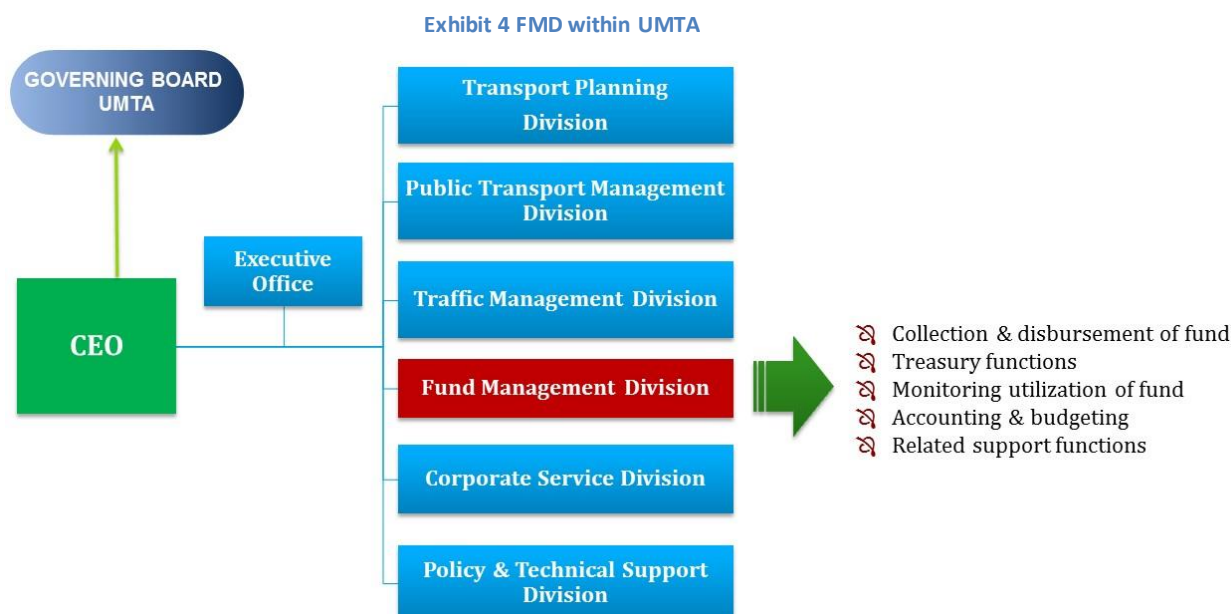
Exhibit 4 FMD within UMTA

GOVERNING BOARD UMTA

CEO

Executive Office

Transport Planning Division

Public Transport Management Division

Traffic Management Division

Fund Management Division

Corporate Service Division

Policy & Technical Support Division

Collection & disbursement of fund
Treasury functions
Monitoring utilization of fund
Accounting & budgeting
Related support functions